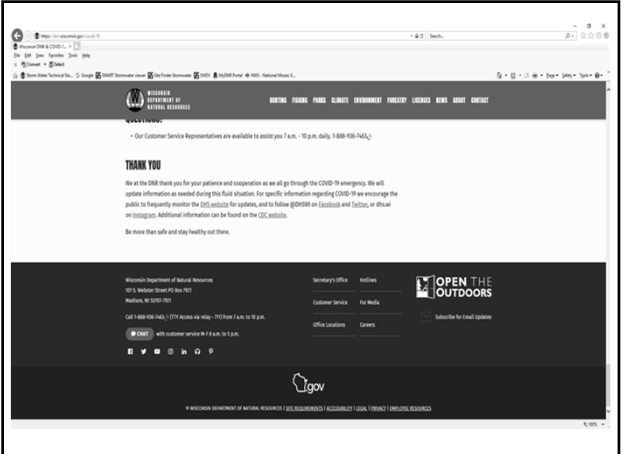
https://dnr.wisconsin.gov/covid-19
Search...
Wisconsin DNR & COVID-1... ×
File Edit View Favorites Tools Help
Convert Select
Storm Water Technical Sta... Google SNAPP Stormwater viewer Site Finder Stormwater SWDV MyDNR Portal NWS - National Weath E...
Page Safety Tools

WISCONSIN DEPARTMENT OF NATURAL RESOURCES
HUNTING FISHING PARKS CLIMATE ENVIRONMENT FORESTRY LICENSES NEWS ABOUT CONTACT

QUESTIONS:
• Our Customer Service Representatives are available to assist you 7 a.m. - 10 p.m. daily. 1-888-936-7463.

THANK YOU
We at the DNR thank you for your patience and cooperation as we all go through the COVID-19 emergency. We will update information as needed during this fluid situation. For specific information regarding COVID-19 we encourage the public to frequently monitor the DHS website for updates, and to follow @DHSWI on Facebook and Twitter, or dhs.wi on Instagram. Additional information can be found on the CDC website.

Be more than safe and stay healthy out there.

Wisconsin Department of Natural Resources
101 S. Webster Street PO Box 7921
Madison, WI 53707-7921

Call 1-888-936-7463 (TTY Access via relay - 711) from 7 a.m. to 10 p.m.

CHAT with customer service M-F 8 a.m. to 5 p.m.

Secretary's Office
Hotlines
Customer Service
For Media
Office Locations
Careers

OPEN THE OUTDOORS
Subscribe for Email Updates

gov

© WISCONSIN DEPARTMENT OF NATURAL RESOURCES | SITE REQUIREMENTS | ACCESSIBILITY | LEGAL | PRIVACY | EMPLOYEE RESOURCES

100%